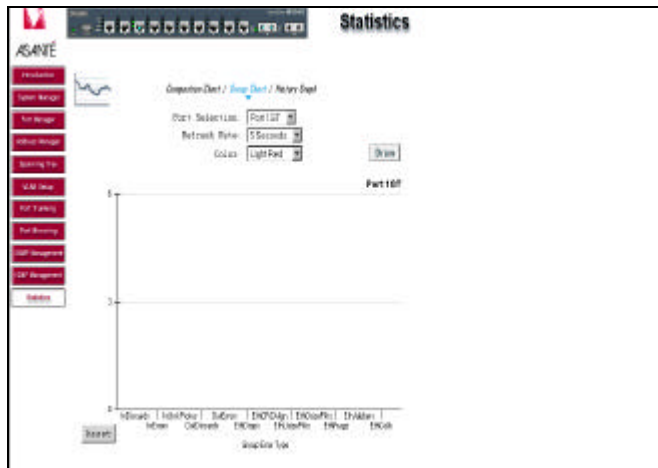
Statistics

ASANTÉ

Introduction

System Manager

Port Manager

Address Manager

Spanning Tree

VLAN Setup

Port Trunking

Port Mirroring

SNMP Management

IGMP Management

Statistics

Comparison Chart / Group Chart / History Graph

Port Selection: Port1GT

Refresh Rate: 5 Seconds

Color: LightRed

Draw

Port 1GT

6

3

0

InDiscards InErrors InUnknProtos OutDiscards OutErrors EtherCRCAlign EtherUndersizePkts EtherOversizePkts EtherFragments EtherJabbers EtherCollisions

Group Error Type

Reset